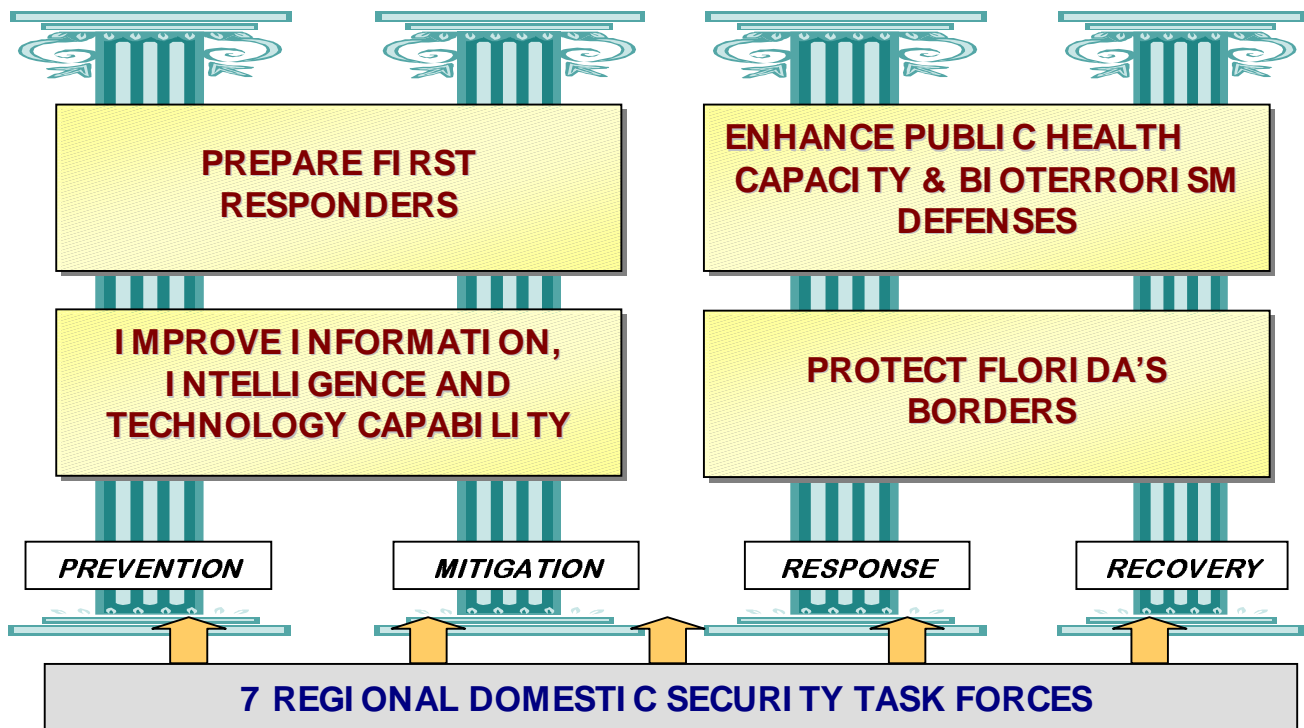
PREPARE FIRST RESPONDERS

ENHANCE PUBLIC HEALTH CAPACITY & BIOTERRORISM DEFENSES

IMPROVE INFORMATION, INTELLIGENCE AND TECHNOLOGY CAPABILITY

PROTECT FLORIDA'S BORDERS

PREVENTION

MITIGATION

RESPONSE

RECOVERY

7 REGIONAL DOMESTIC SECURITY TASK FORCES